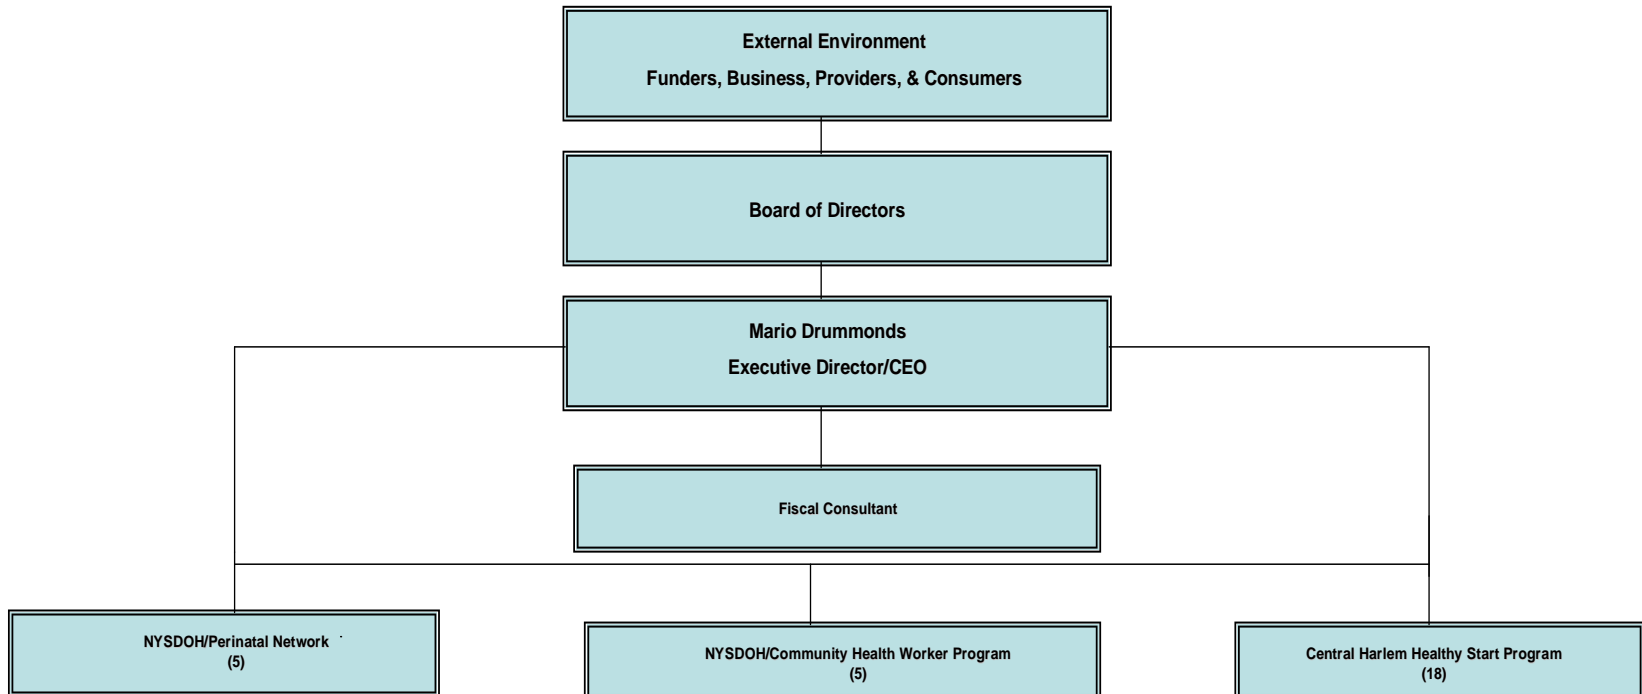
External Environment
Funders, Business, Providers, & Consumers

Board of Directors

Mario Drummonds
Executive Director/CEO

Fiscal Consultant

NYSDOH/Perinatal Network
(5)

NYSDOH/Community Health Worker Program
(5)

Central Harlem Healthy Start Program
(18)